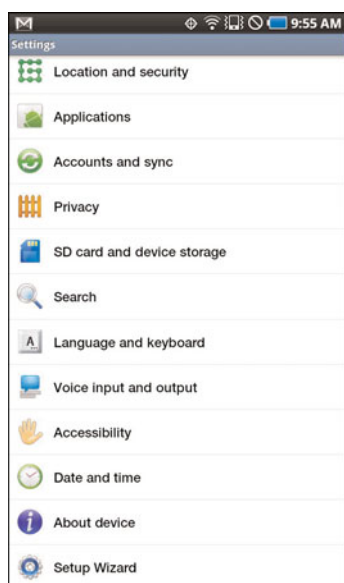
9:55 AM
Settings
Location and security
Applications
Accounts and sync
Privacy
SD card and device storage
Search
Language and keyboard
Voice input and output
Accessibility
Date and time
About device
Setup Wizard